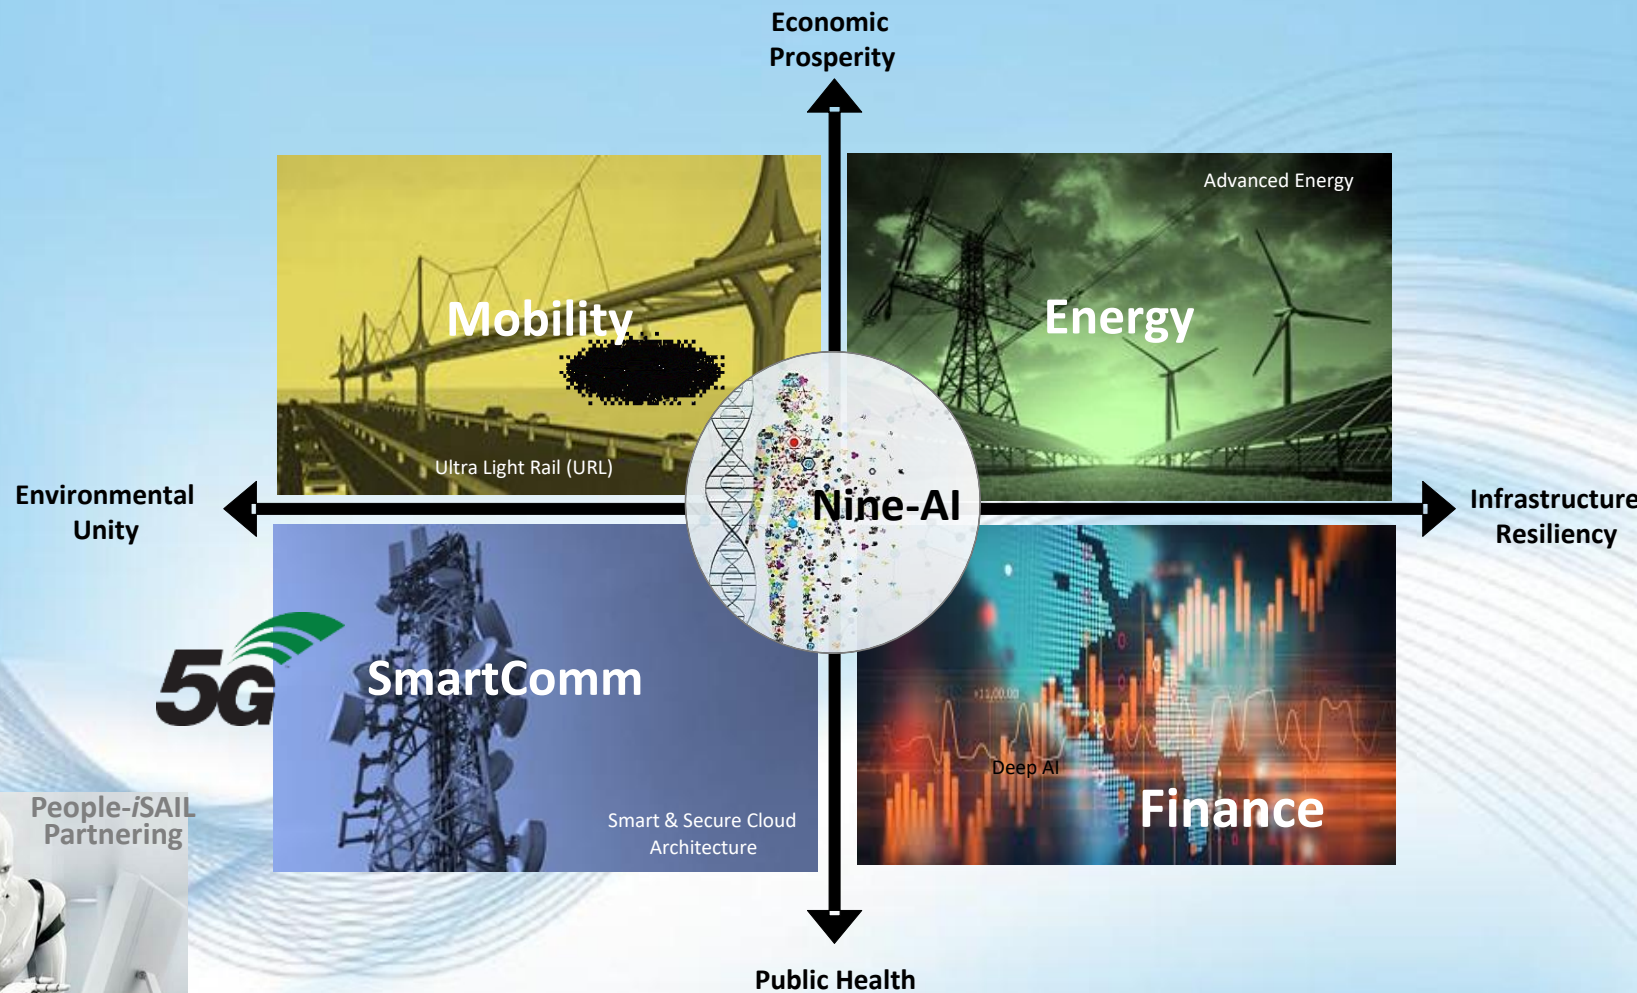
Economic Prosperity

Mobility

Ultra Light Rail (URL)

Advanced Energy

Energy

Environmental Unity

Nine-AI

Infrastructure Resiliency

5G

SmartComm

Smart & Secure Cloud Architecture

Deep AI

Finance

People-iSAIL Partnering

Public Health